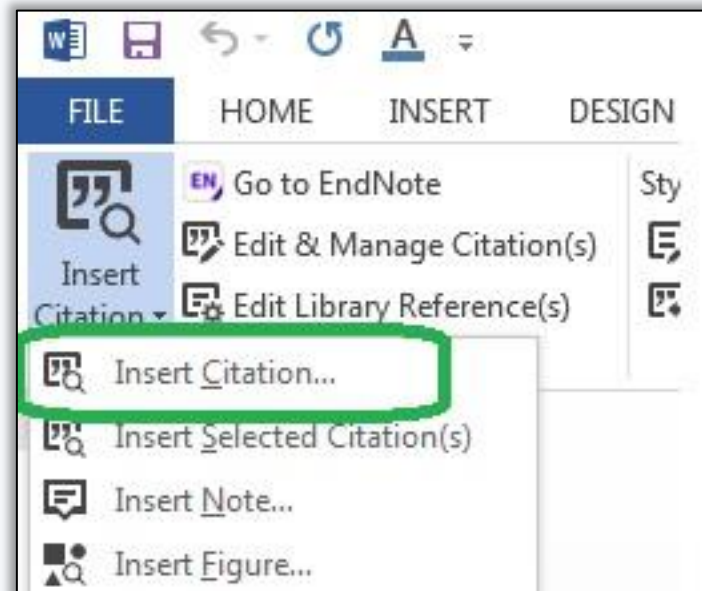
FILE HOME INSERT DESIGN

Insert Citation

EN Go to EndNote

Edit & Manage Citation(s)

Edit Library Reference(s)

Sty

Insert Citation...

Insert Selected Citation(s)

Insert Note...

Insert Figure...